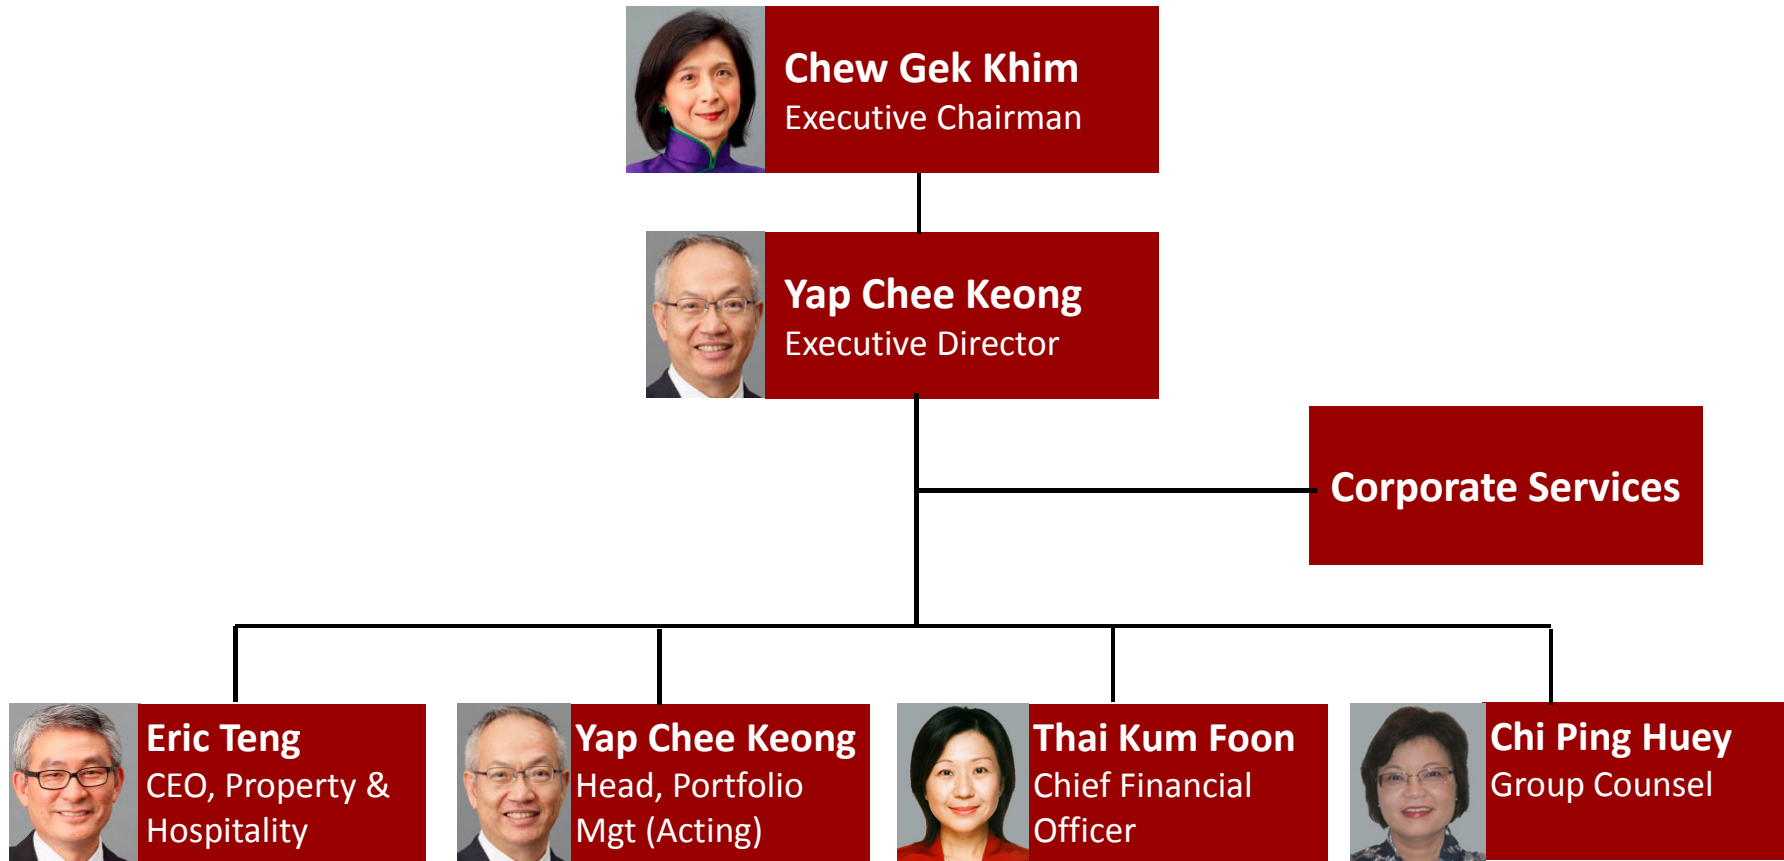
Chew Gek Khim
Executive Chairman

Yap Chee Keong
Executive Director

Corporate Services

Eric Teng
CEO, Property & Hospitality

Yap Chee Keong
Head, Portfolio Mgt (Acting)

Thai Kum Foon
Chief Financial Officer

Chi Ping Huey
Group Counsel